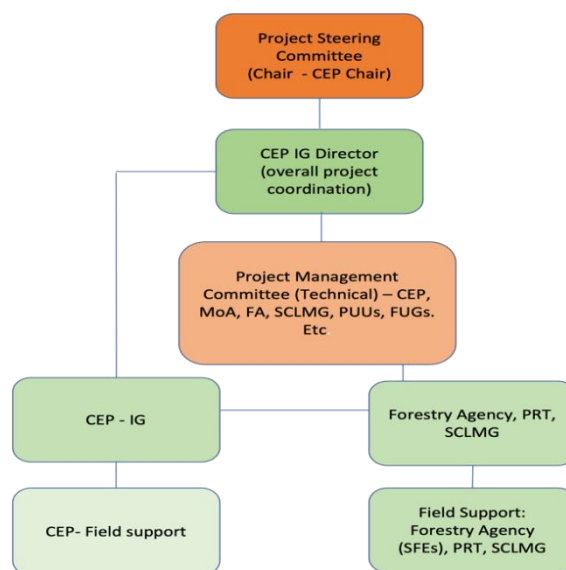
Project Steering Committee (Chair - CEP Chair)

CEP IG Director (overall project coordination)

Project Management Committee (Technical) – CEP, MoA, FA, SCLMG, PUUs, FUGs. Etc

CEP - IG

Forestry Agency, PRT, SCLMG

CEP- Field support

Field Support: Forestry Agency (SFEs), PRT, SCLMG